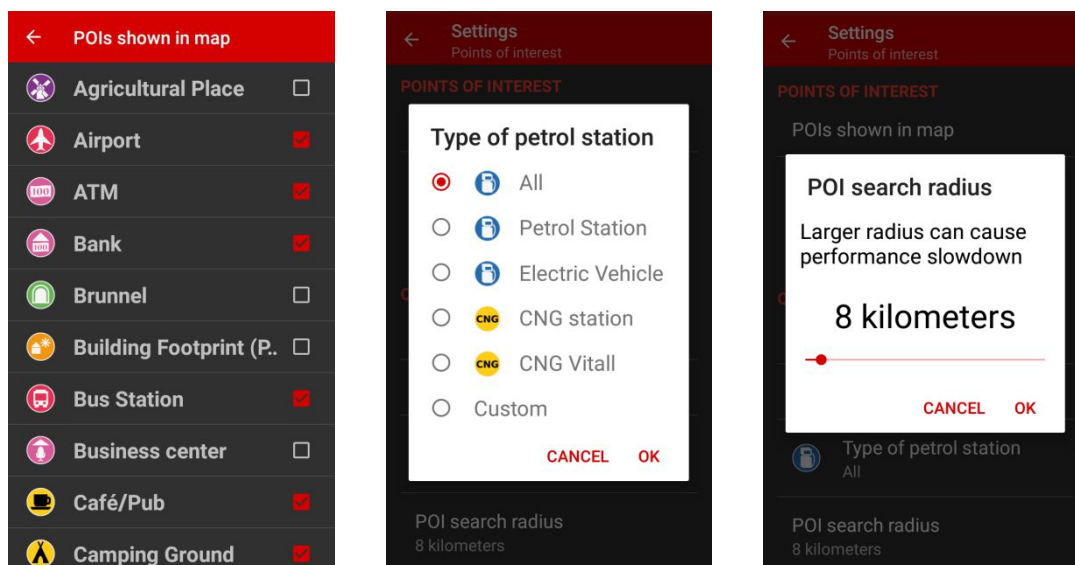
←  POIs shown in map

Agricultural Place
Airport
ATM
Bank
Brunnel
Building Footprint (P..
Bus Station
Business center
Café/Pub
Camping Ground

←  Settings
Points of interest

POINTS OF INTEREST

Type of petrol station

All
Petrol Station
Electric Vehicle
CNG station
CNG Vitall
Custom

CANCEL  OK

POI search radius
8 kilometers

←  Settings
Points of interest

POINTS OF INTEREST

POIs shown in map

POI search radius

Larger radius can cause performance slowdown

8 kilometers

CANCEL  OK

Type of petrol station
All

POI search radius
8 kilometers